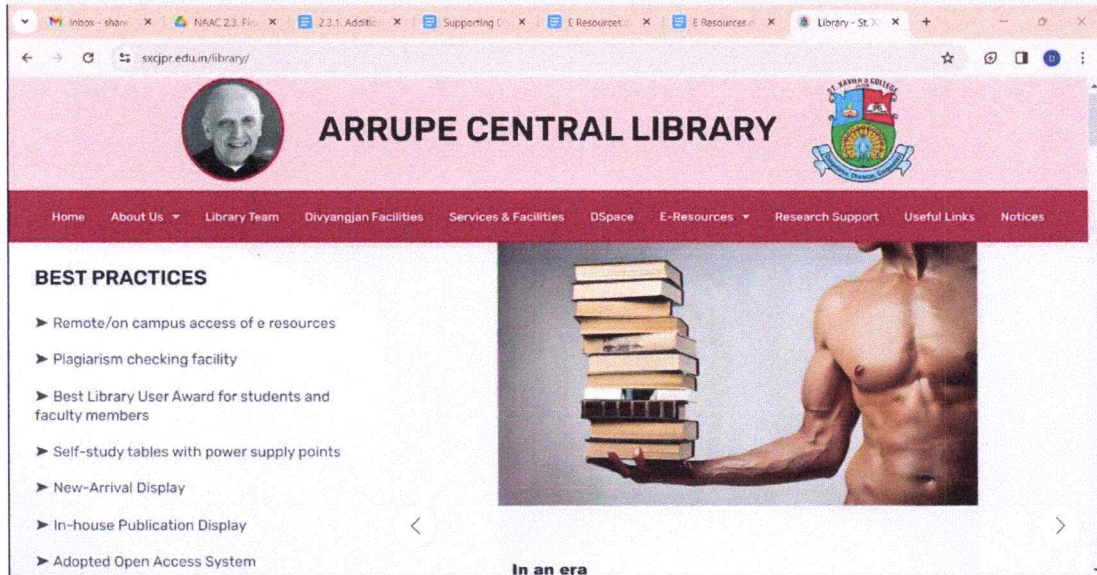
Inbox - shan ×
NAAC 2.3. Fi ×
2.3.1. Additi ×
Supporting ×
E Resources ×
E Resources ×
Library - St. X ×
+

sxcjpr.edu.in/library/

ARRUPE CENTRAL LIBRARY

ST. XAVIER'S COLLEGE

Home
About Us
Library Team
Divyangjan Facilities
Services & Facilities
DSpace
E-Resources
Research Support
Useful Links
Notices

BEST PRACTICES

➤ Remote/on campus access of e resources

➤ Plagiarism checking facility

➤ Best Library User Award for students and faculty members

➤ Self-study tables with power supply points

➤ New-Arrival Display

➤ In-house Publication Display

➤ Adopted Open Access System

In an era